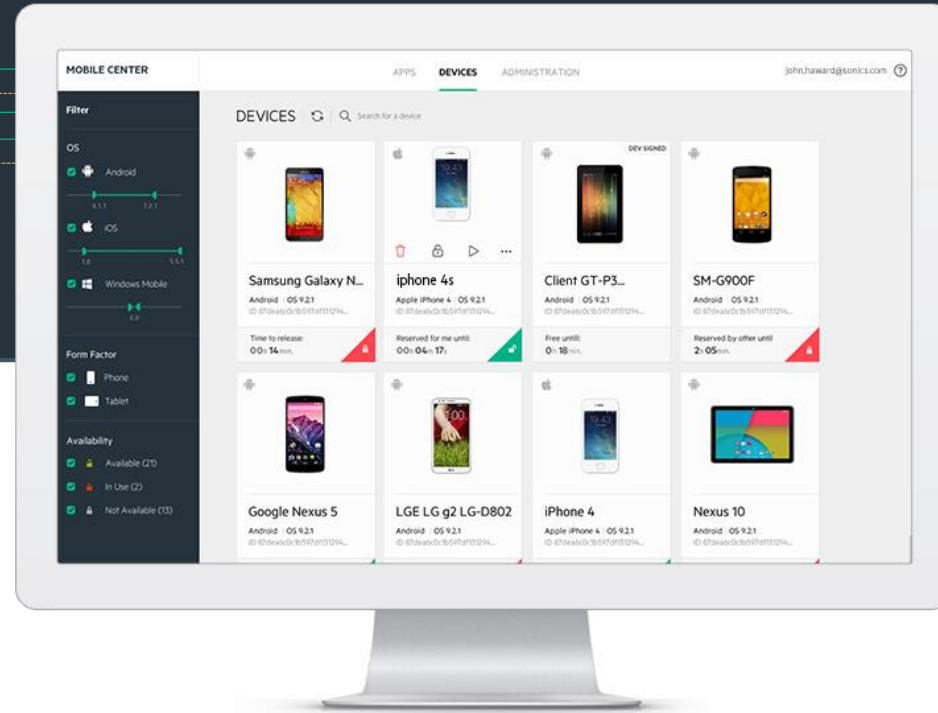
MOBILE CENTER

APPS DEVICES ADMINISTRATION

john.haward@sonics.com

Filter

OS

Android

4.1.1 7.2.1

iOS

1.0 5.5.1

Windows Mobile

6.0

Form Factor

Phone

Tablet

Availability

Available (21)

In Use (2)

Not Available (13)

DEVICES

Search for a device

Samsung Galaxy N...
Android | OS 9.2.1
ID: 87deadc0c1b597df131294...
Time to release:
00h 14min.

iphone 4s
Apple iPhone 4 | OS 9.2.1
ID: 87deadc0c1b597df131294...
Reserved for me until:
00h 04m 17s

DEV SIGNED
Client GT-P3...
Android | OS 9.2.1
ID: 87deadc0c1b597df131294...
Free untill:
0h 18min.

SM-G900F
Android | OS 9.2.1
ID: 87deadc0c1b597df131294...
Reserved by other until
2h 05min.

Google Nexus 5
Android | OS 9.2.1
ID: 87deadc0c1b597df131294...

LGE LG g2 LG-D802
Android | OS 9.2.1
ID: 87deadc0c1b597df131294...

iPhone 4
Apple iPhone 4 | OS 9.2.1
ID: 87deadc0c1b597df131294...

Nexus 10
Android | OS 9.2.1
ID: 87deadc0c1b597df131294...